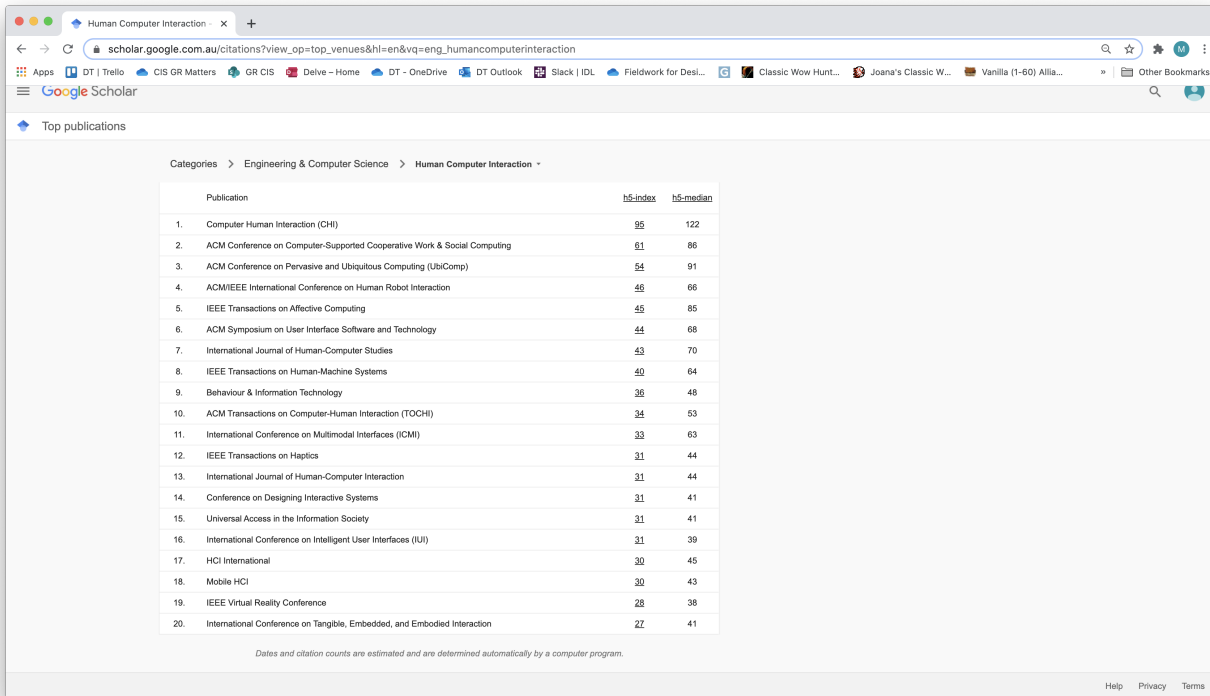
Human Computer Interaction - ×

scholar.google.com.au/citations?view_op=top_venues&hl=en&vq=eng_humancomputerinteraction

Apps | DT | Trello | CIS GR Matters | GR CIS | Delve – Home | DT – OneDrive | DT Outlook | Slack | IDL | Fieldwork for Desi... | Classic Wow Hunt... | Joana's Classic W... | Vanilla (1-60) Allia... | » | Other Bookmarks

Google Scholar

Top publications

Categories > Engineering & Computer Science > Human Computer Interaction

| | Publication | h5-index | h5-median |
|---|---|---|---|
| 1. | Computer Human Interaction (CHI) | 95 | 122 |
| 2. | ACM Conference on Computer-Supported Cooperative Work & Social Computing | 61 | 86 |
| 3. | ACM Conference on Pervasive and Ubiquitous Computing (UbiComp) | 54 | 91 |
| 4. | ACM/IEEE International Conference on Human Robot Interaction | 46 | 66 |
| 5. | IEEE Transactions on Affective Computing | 45 | 85 |
| 6. | ACM Symposium on User Interface Software and Technology | 44 | 68 |
| 7. | International Journal of Human-Computer Studies | 43 | 70 |
| 8. | IEEE Transactions on Human-Machine Systems | 40 | 64 |
| 9. | Behaviour & Information Technology | 36 | 48 |
| 10. | ACM Transactions on Computer-Human Interaction (TOCHI) | 34 | 53 |
| 11. | International Conference on Multimodal Interfaces (ICMI) | 33 | 63 |
| 12. | IEEE Transactions on Haptics | 31 | 44 |
| 13. | International Journal of Human-Computer Interaction | 31 | 44 |
| 14. | Conference on Designing Interactive Systems | 31 | 41 |
| 15. | Universal Access in the Information Society | 31 | 41 |
| 16. | International Conference on Intelligent User Interfaces (IUI) | 31 | 39 |
| 17. | HCI International | 30 | 45 |
| 18. | Mobile HCI | 30 | 43 |
| 19. | IEEE Virtual Reality Conference | 28 | 38 |
| 20. | International Conference on Tangible, Embedded, and Embodied Interaction | 27 | 41 |

Dates and citation counts are estimated and are determined automatically by a computer program.

Help Privacy Terms